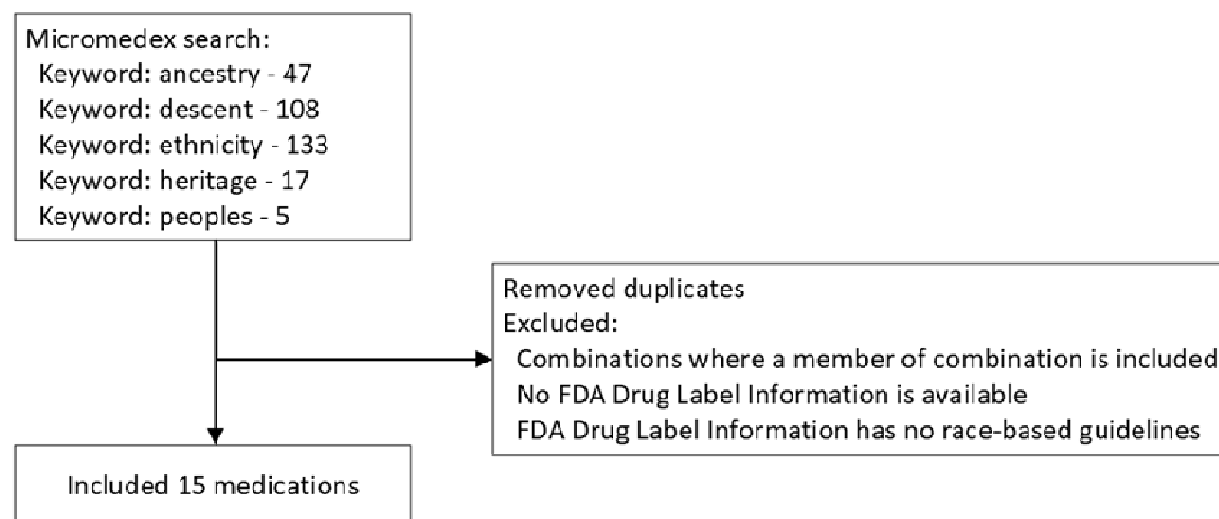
Micromedex search:
Keyword: ancestry - 47
Keyword: descent - 108
Keyword: ethnicity - 133
Keyword: heritage - 17
Keyword: peoples - 5

Removed duplicates
Excluded:
Combinations where a member of combination is included
No FDA Drug Label Information is available
FDA Drug Label Information has no race-based guidelines

Included 15 medications